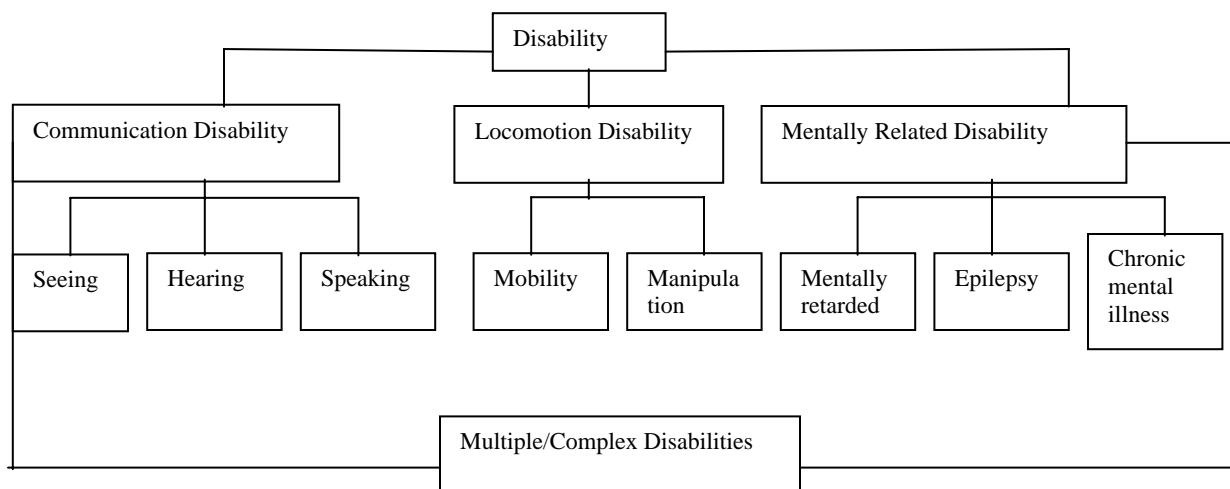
Disability

Communication Disability

Locomotion Disability

Mentally Related Disability

Seeing

Hearing

Speaking

Mobility

Manipulation

Mentally retarded

Epilepsy

Chronic mental illness

Multiple/Complex Disabilities